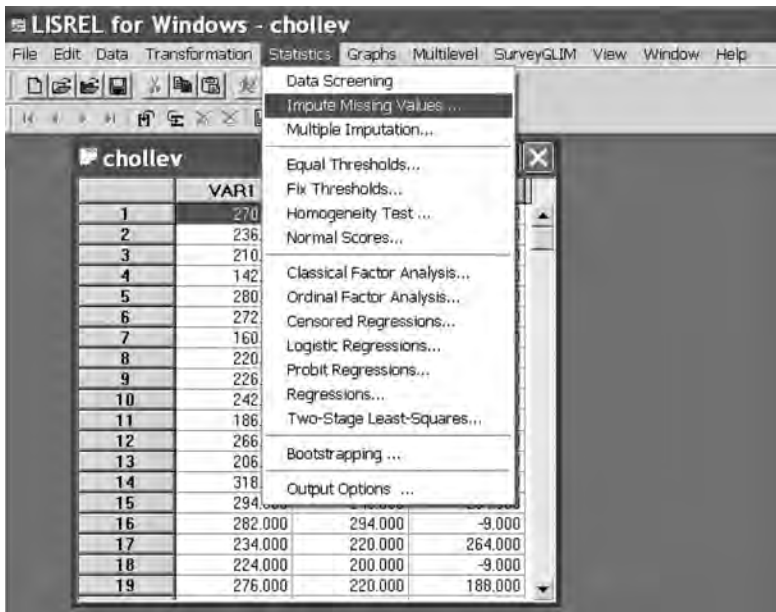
LISREL for Windows - chollev

File Edit Data Transformation Statistics Graphs Multilevel SurveyGLIM View Window Help

chollev

Data Screening
Impute Missing Values ...
Multiple Imputation...
Equal Thresholds...
Fix Thresholds...
Homogeneity Test ...
Normal Scores...
Classical Factor Analysis...
Ordinal Factor Analysis...
Censored Regressions...
Logistic Regressions...
Probit Regressions...
Regressions...
Two-Stage Least-Squares...
Bootstrapping ...
Output Options ...

| | VAR1 | | |
|---|---|---|---|
| 1 | 270 | | |
| 2 | 236 | | |
| 3 | 210 | | |
| 4 | 142 | | |
| 5 | 280 | | |
| 6 | 272 | | |
| 7 | 160 | | |
| 8 | 220 | | |
| 9 | 226 | | |
| 10 | 242 | | |
| 11 | 186 | | |
| 12 | 266 | | |
| 13 | 206 | | |
| 14 | 318 | | |
| 15 | 294 | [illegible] | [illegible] |
| 16 | 282.000 | 294.000 | -9.000 |
| 17 | 234.000 | 220.000 | 264.000 |
| 18 | 224.000 | 200.000 | -9.000 |
| 19 | 276.000 | 220.000 | 188.000 |